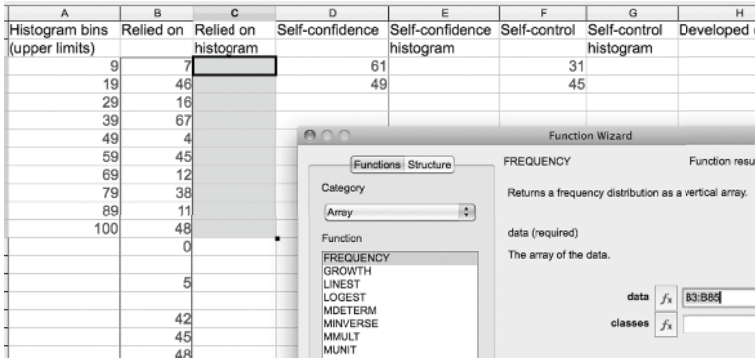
| A | B | C | D | E | F | G | H |
|---|---|---|---|---|---|---|---|
| Histogram bins (upper limits) | Relied on | Relied on histogram | Self-confidence | Self-confidence histogram | Self-control | Self-control histogram | Developed |
| 9 | 7 | | 61 | | 31 | | |
| 19 | 46 | | 49 | | 45 | | |
| 29 | 16 | | | | | | |
| 39 | 67 | | | | | | |
| 49 | 4 | | | | | | |
| 59 | 45 | | | | | | |
| 69 | 12 | | | | | | |
| 79 | 38 | | | | | | |
| 89 | 11 | | | | | | |
| 100 | 48 | | | | | | |
| | 0 | | | | | | |
| | | | | | | | |
| | 5 | | | | | | |
| | | | | | | | |
| | 42 | | | | | | |
| | 45 | | | | | | |
| | 48 | | | | | | |

Function Wizard

Functions Structure

Category

Array

Function

FREQUENCY
GROWTH
LINEST
LOGEST
MDETERM
MINVERSE
MMULT
MUNIT

FREQUENCY

Function resu

Returns a frequency distribution as a vertical array.

data (required)

The array of the data.

data $f_x$ B3:B85

classes $f_x$